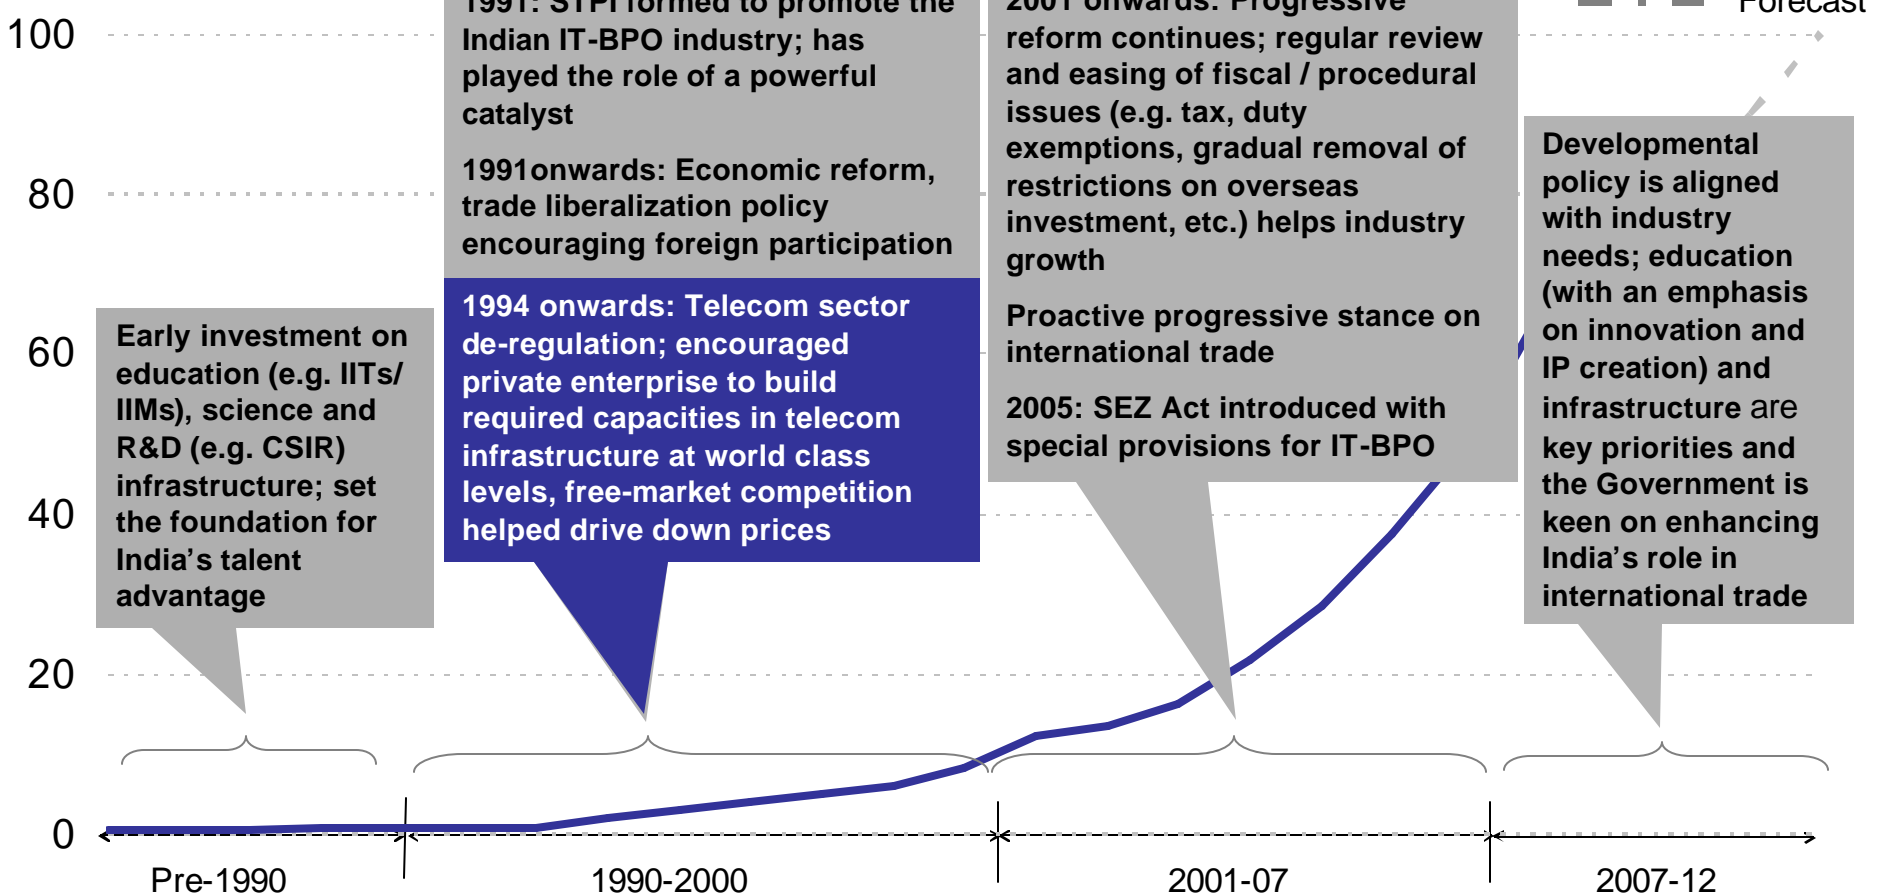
100

80

60

40

20

0

Forecast

Early investment on education (e.g. IITs/ IIMs), science and R&D (e.g. CSIR) infrastructure; set the foundation for India's talent advantage

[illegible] STPI formed to promote the Indian IT-BPO industry; has played the role of a powerful catalyst

1991onwards: Economic reform, trade liberalization policy encouraging foreign participation

1994 onwards: Telecom sector de-regulation; encouraged private enterprise to build required capacities in telecom infrastructure at world class levels, free-market competition helped drive down prices

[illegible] onwards: Progressive reform continues; regular review and easing of fiscal / procedural issues (e.g. tax, duty exemptions, gradual removal of restrictions on overseas investment, etc.) helps industry growth

Proactive progressive stance on international trade

2005: SEZ Act introduced with special provisions for IT-BPO

Developmental policy is aligned with industry needs; education (with an emphasis on innovation and IP creation) and infrastructure are key priorities and the Government is keen on enhancing India's role in international trade

Pre-1990

1990-2000

2001-07

2007-12